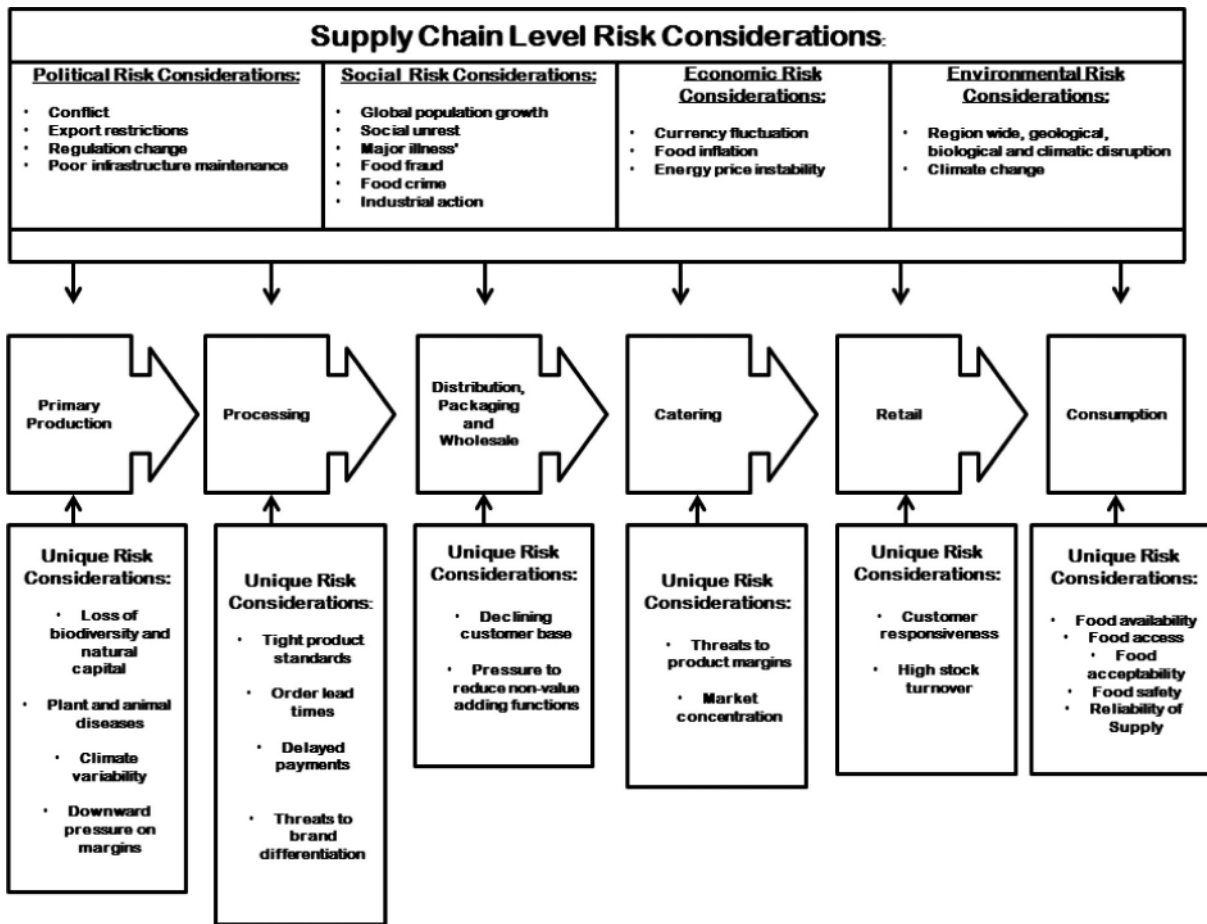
Supply Chain Level Risk Considerations:

Political Risk Considerations:
- Conflict
- Export restrictions
- Regulation change
- Poor infrastructure maintenance

Social Risk Considerations:
- Global population growth
- Social unrest
- Major illness'
- Food fraud
- Food crime
- Industrial action

Economic Risk Considerations:
- Currency fluctuation
- Food inflation
- Energy price instability

Environmental Risk Considerations:
- Region wide, geological, biological and climatic disruption
- Climate change

Primary Production

Processing

Distribution, Packaging and Wholesale

Catering

Retail

Consumption

Unique Risk Considerations:
- Loss of biodiversity and natural capital
- Plant and animal diseases
- Climate variability
- Downward pressure on margins

Unique Risk Considerations:
- Tight product standards
- Order lead times
- Delayed payments
- Threats to brand differentiation

Unique Risk Considerations:
- Declining customer base
- Pressure to reduce non-value adding functions

Unique Risk Considerations:
- Threats to product margins
- Market concentration

Unique Risk Considerations:
- Customer responsiveness
- High stock turnover

Unique Risk Considerations:
- Food availability
- Food access
- Food acceptability
- Food safety
- Reliability of Supply